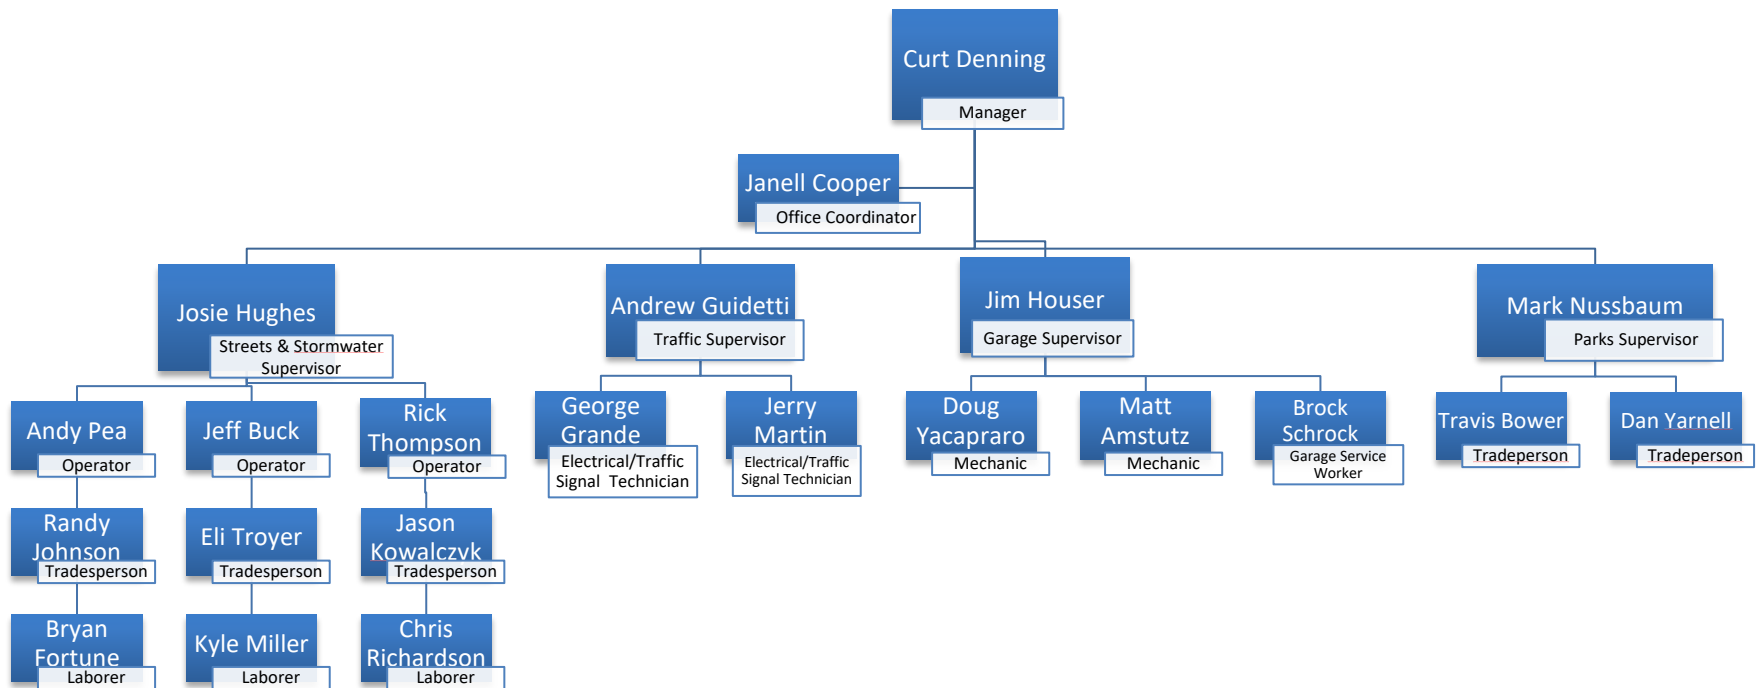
Curt Denning
Manager

Janell Cooper
Office Coordinator

Josie Hughes
Streets & Stormwater Supervisor

Andrew Guidetti
Traffic Supervisor

Jim Houser
Garage Supervisor

Mark Nussbaum
Parks Supervisor

Andy Pea
Operator

Jeff Buck
Operator

Rick Thompson
Operator

George Grande
Electrical/Traffic Signal Technician

Jerry Martin
Electrical/Traffic Signal Technician

Doug Yacapraro
Mechanic

Matt Amstutz
Mechanic

Brock Schrock
Garage Service Worker

Travis Bower
Tradeperson

Dan Yarnell
Tradeperson

Randy Johnson
Tradesperson

Eli Troyer
Tradesperson

Jason Kowalczyk
Tradesperson

Bryan Fortune
Laborer

Kyle Miller
Laborer

Chris Richardson
Laborer